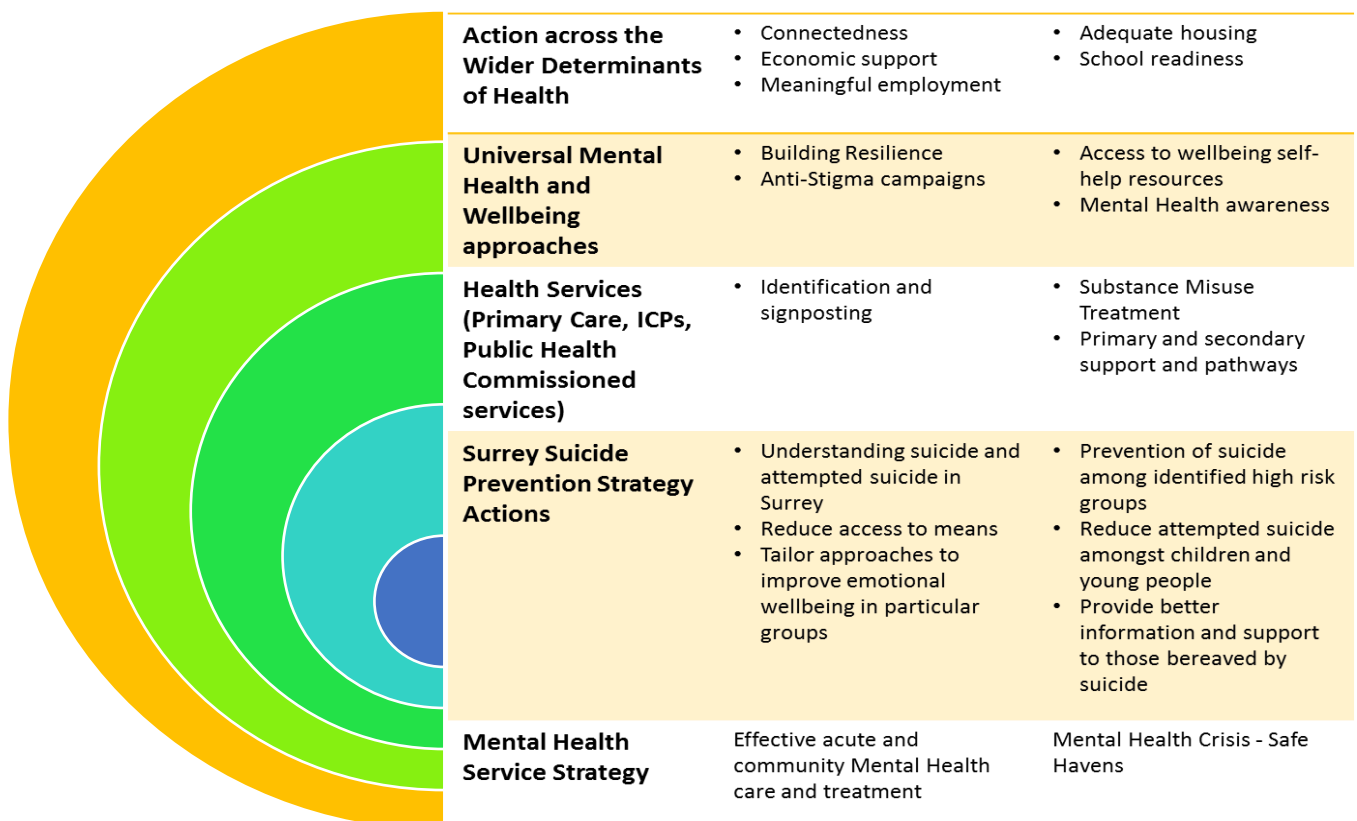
| | | |
|---|---|---|
| **Action across the Wider Determinants of Health** | • Connectedness<br>• Economic support<br>• Meaningful employment | • Adequate housing<br>• School readiness |
| **Universal Mental Health and Wellbeing approaches** | • Building Resilience<br>• Anti-Stigma campaigns | • Access to wellbeing self-help resources<br>• Mental Health awareness |
| **Health Services (Primary Care, ICPs, Public Health Commissioned services)** | • Identification and signposting | • Substance Misuse Treatment<br>• Primary and secondary support and pathways |
| **Surrey Suicide Prevention Strategy Actions** | • Understanding suicide and attempted suicide in Surrey<br>• Reduce access to means<br>• Tailor approaches to improve emotional wellbeing in particular groups | • Prevention of suicide among identified high risk groups<br>• Reduce attempted suicide amongst children and young people<br>• Provide better information and support to those bereaved by suicide |
| **Mental Health Service Strategy** | Effective acute and community Mental Health care and treatment | Mental Health Crisis - Safe Havens |